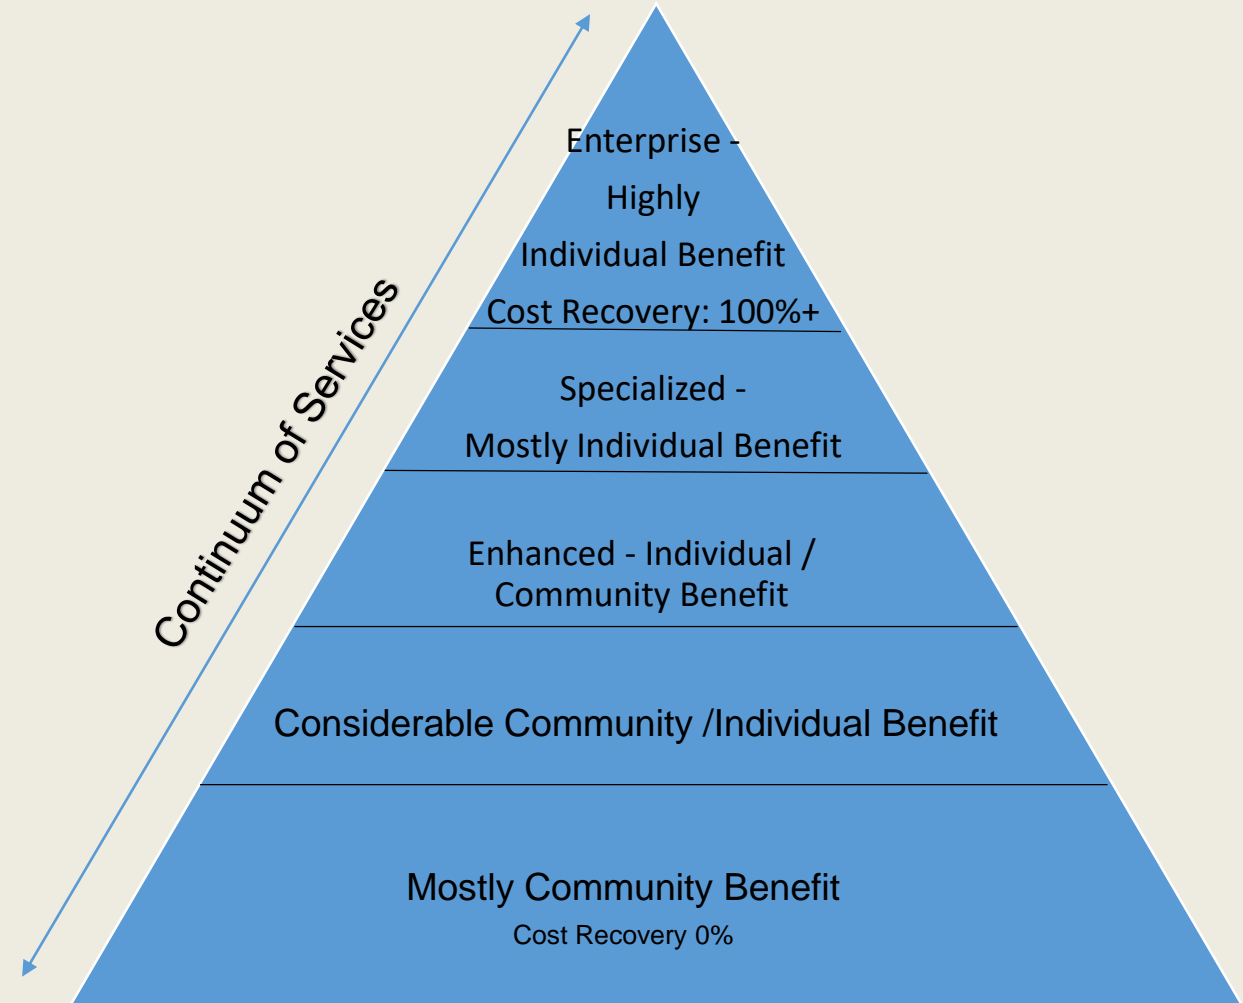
Continuum of Services

Enterprise -
Highly
Individual Benefit
Cost Recovery: 100%+

Specialized -
Mostly Individual Benefit

Enhanced - Individual / Community Benefit

Considerable Community /Individual Benefit

Mostly Community Benefit
Cost Recovery 0%